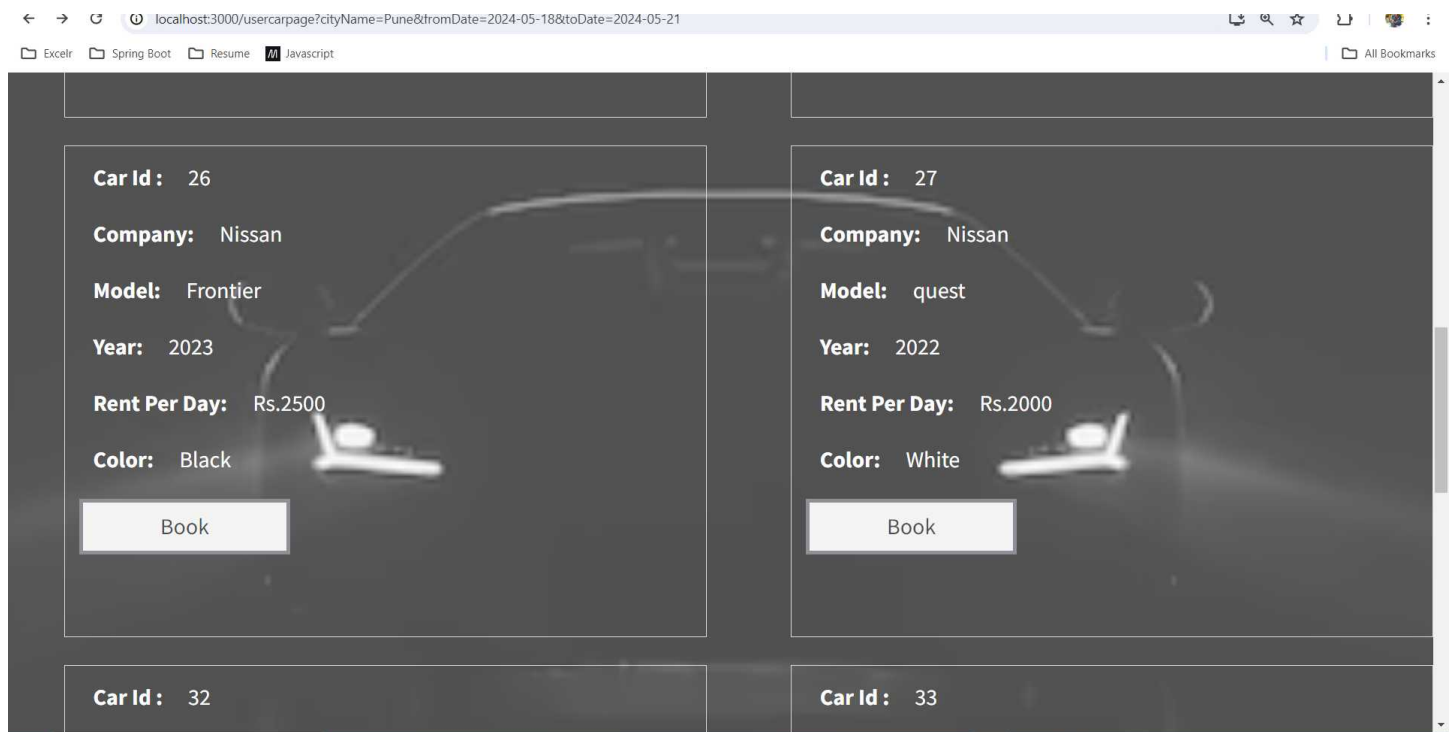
localhost:3000/usercarpage?cityName=Pune&fromDate=2024-05-18&toDate=2024-05-21

Excelr Spring Boot Resume Javascript All Bookmarks

Car Id : 26

Company: Nissan

Model: Frontier

Year: 2023

Rent Per Day: Rs.2500

Color: Black

Book

Car Id : 27

Company: Nissan

Model: quest

Year: 2022

Rent Per Day: Rs.2000

Color: White

Book

Car Id : 32

Car Id : 33